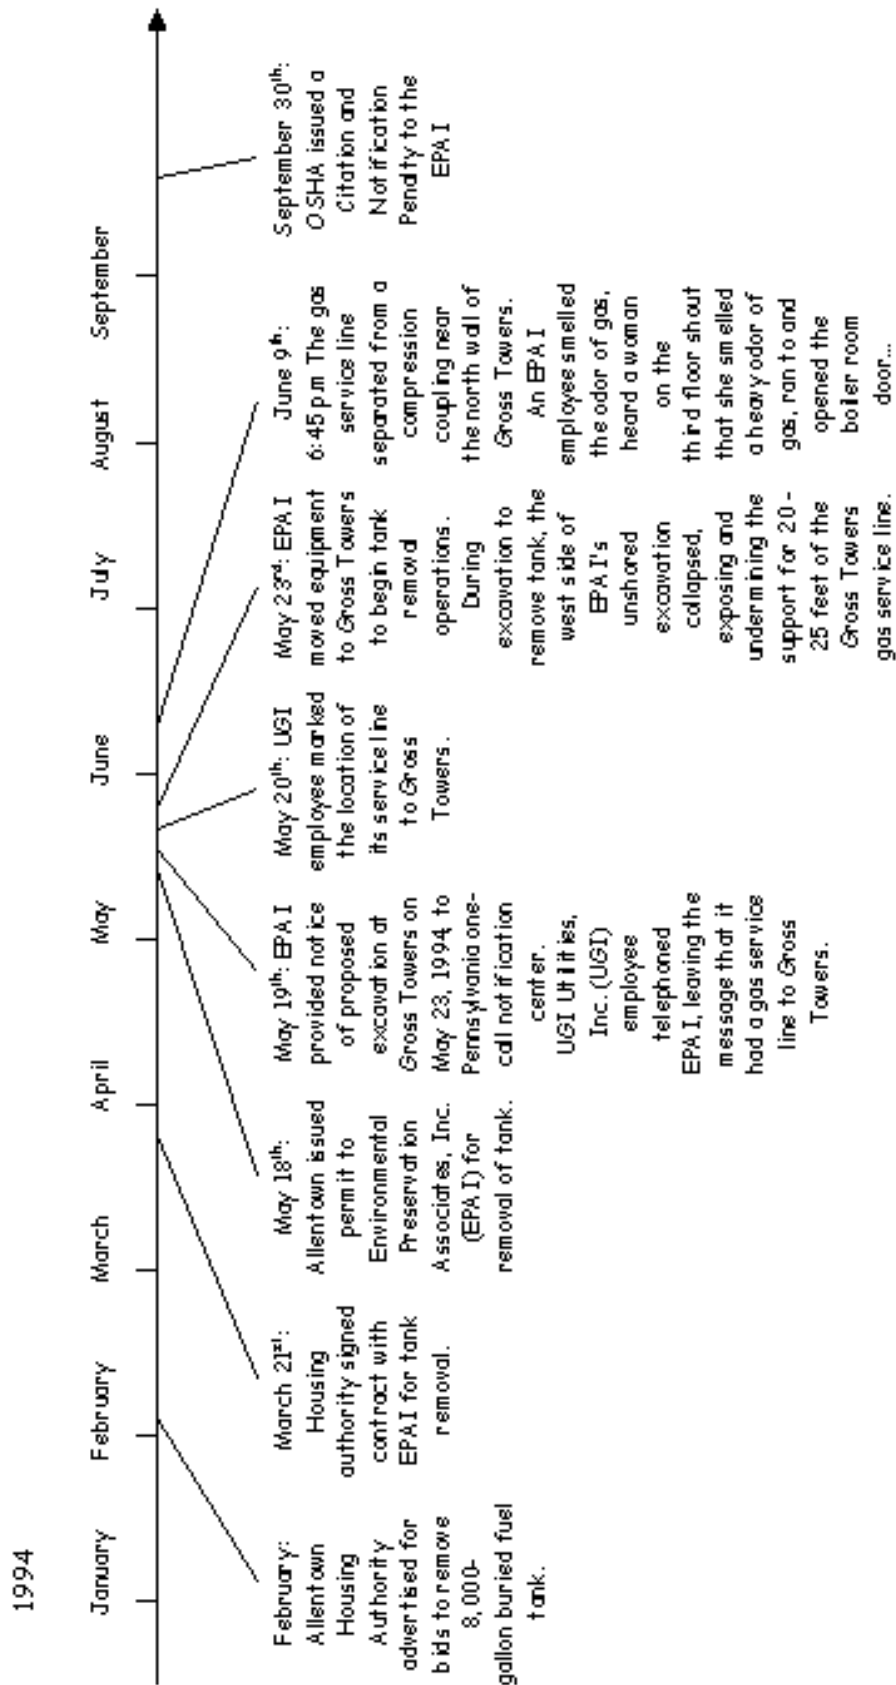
1994

January

February

March

April

May

June

July

August

September

February: Allentown Housing Authority advertised for bids to remove 8,000-gallon buried fuel tank.

March 21$^{st}$: Housing authority signed contract with EPAI for tank removal.

May 18$^{th}$: Allentown issued permit to Environmental Preservation Associates, Inc. (EPA I) for removal of tank.

May 19$^{th}$: EPA I provided notice of proposed excavation at Gross Towers on May 23, 1994 to Pennsylvania one-call notification center. UGI Utilities, Inc. (UGI) employee telephoned EPA I, leaving the message that it had a gas service line to Gross Towers.

May 20$^{th}$: UGI employee marked the location of its service line to Gross Towers.

May 23$^{rd}$: EPA I moved equipment to Gross Towers to begin tank removal operations. During excavation to remove tank, the west side of EPA I's unshored excavation collapsed, exposing and undermining the support for 20 - 25 feet of the Gross Towers gas service line.

June 9$^{th}$: 6:45 p.m. The gas service line separated from a compression coupling near the north wall of Gross Towers. An EPA I employee smelled the odor of gas, heard a woman on the third floor shout that she smelled a heavy odor of gas, ran to and opened the boiler room door...

September 30$^{th}$: OSHA issued a Citation and Notification Penalty to the EPA I